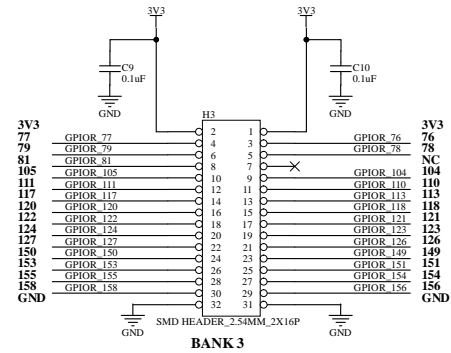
3V3
3V3
C9
0.1uF
GND
C10
0.1uF
GND
H3
3V3
77 GPIOR_77 2 1 GPIOR_76 76
79 GPIOR_79 4 3 GPIOR_78 78
81 GPIOR_81 6 5 NC
105 GPIOR_105 8 7
111 GPIOR_111 10 9 GPIOR_104 104
117 GPIOR_117 12 11 GPIOR_110 110
120 GPIOR_120 14 13 GPIOR_113 113
122 GPIOR_122 16 15 GPIOR_118 118
124 GPIOR_124 18 17 GPIOR_121 121
127 GPIOR_127 20 19 GPIOR_123 123
150 GPIOR_150 22 21 GPIOR_126 126
153 GPIOR_153 24 23 GPIOR_149 149
155 GPIOR_155 26 25 GPIOR_151 151
158 GPIOR_158 28 27 GPIOR_154 154
GND 30 29 GPIOR_156 156
32 31 GND
GND
SMD HEADER_2.54MM_2X16P
GND
BANK 3